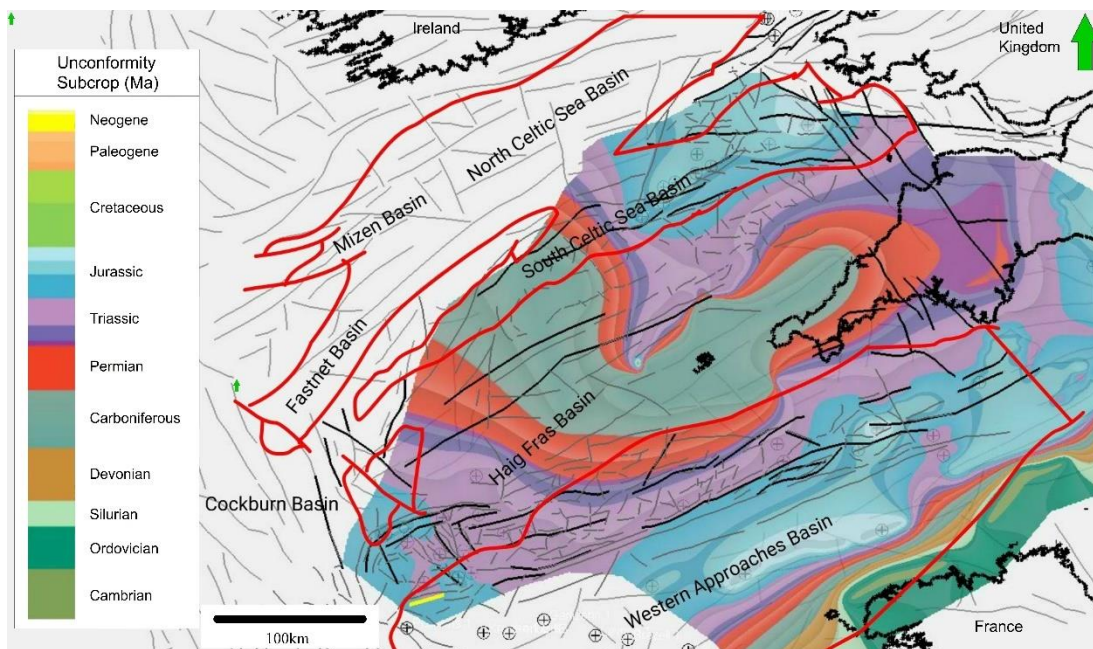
Unconformity Subcrop (Ma)

Neogene
Paleogene
Cretaceous
Jurassic
Triassic
Permian
Carboniferous
Devonian
Silurian
Ordovician
Cambrian

Ireland
United Kingdom
North Celtic Sea Basin
Mizen Basin
South Celtic Sea Basin
Fastnet Basin
Haig Fras Basin
Cockburn Basin
Western Approaches Basin
France
100km